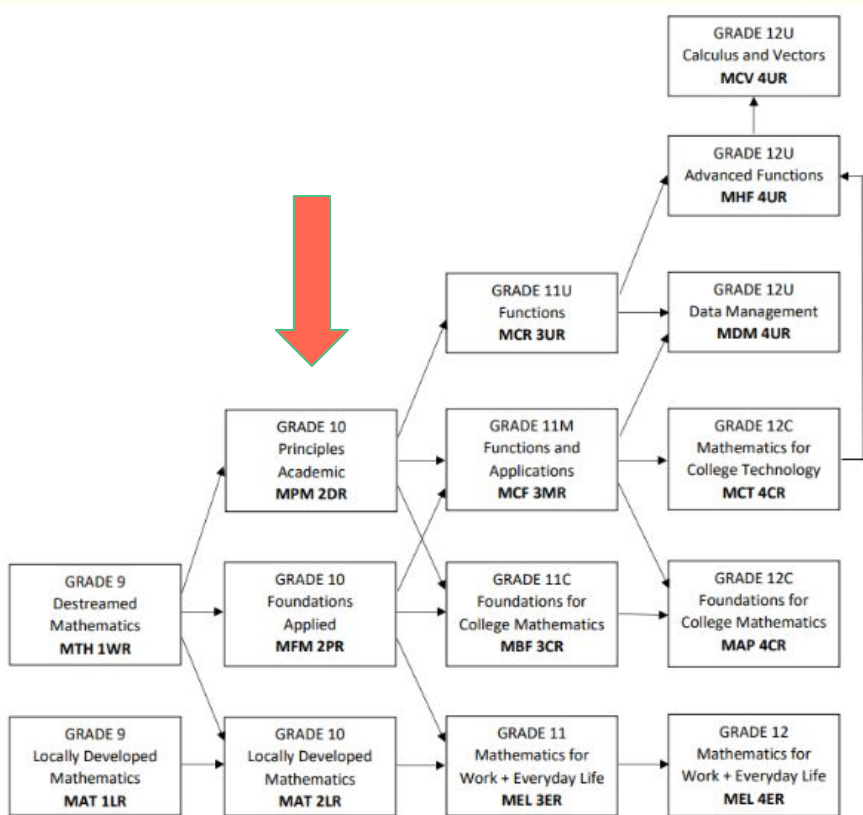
GRADE 12U
Calculus and Vectors
MCV 4UR

GRADE 12U
Advanced Functions
MHF 4UR

GRADE 11U
Functions
MCR 3UR

GRADE 12U
Data Management
MDM 4UR

GRADE 10
Principles
Academic
MPM 2DR

GRADE 11M
Functions and
Applications
MCF 3MR

GRADE 12C
Mathematics for
College Technology
MCT 4CR

GRADE 9
Destreamed
Mathematics
MTH 1WR

GRADE 10
Foundations
Applied
MFM 2PR

GRADE 11C
Foundations for
College Mathematics
MBF 3CR

GRADE 12C
Foundations for
College Mathematics
MAP 4CR

GRADE 9
Locally Developed
Mathematics
MAT 1LR

GRADE 10
Locally Developed
Mathematics
MAT 2LR

GRADE 11
Mathematics for
Work + Everyday Life
MEL 3ER

GRADE 12
Mathematics for
Work + Everyday Life
MEL 4ER